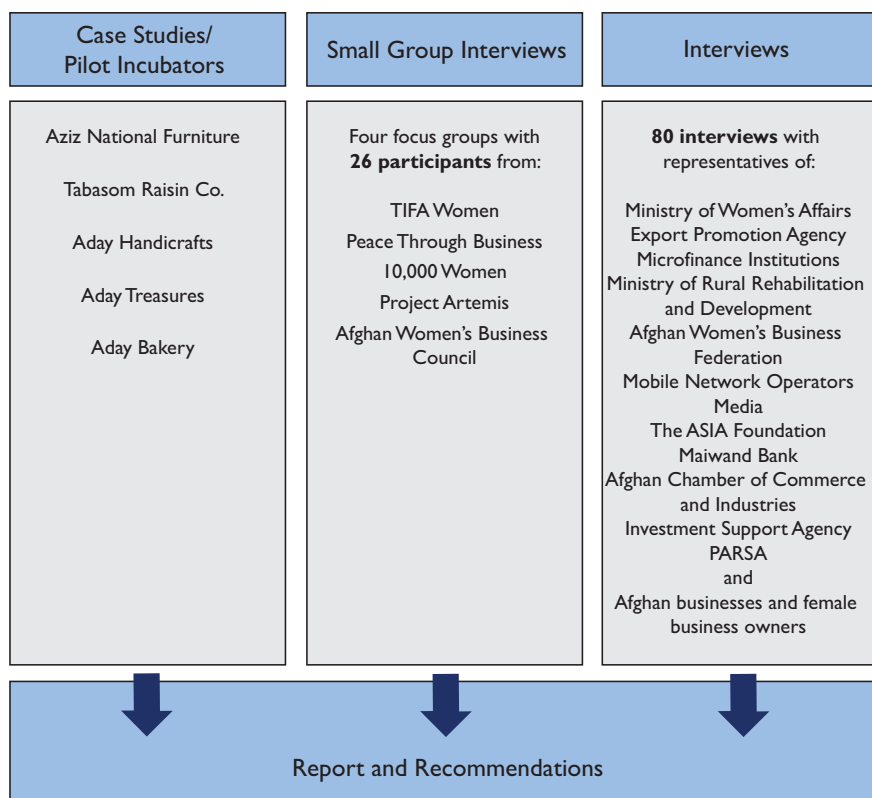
Case Studies/ Pilot Incubators

Aziz National Furniture

Tabasom Raisin Co.

Aday Handicrafts

Aday Treasures

Aday Bakery

Small Group Interviews

Four focus groups with **26 participants** from:

TIFA Women

Peace Through Business

10,000 Women

Project Artemis

Afghan Women's Business Council

Interviews

**80 interviews** with representatives of:

Ministry of Women's Affairs
Export Promotion Agency
Microfinance Institutions
Ministry of Rural Rehabilitation and Development
Afghan Women's Business Federation
Mobile Network Operators
Media
The ASIA Foundation
Maiwand Bank
Afghan Chamber of Commerce and Industries
Investment Support Agency
PARSA
and
Afghan businesses and female business owners

Report and Recommendations